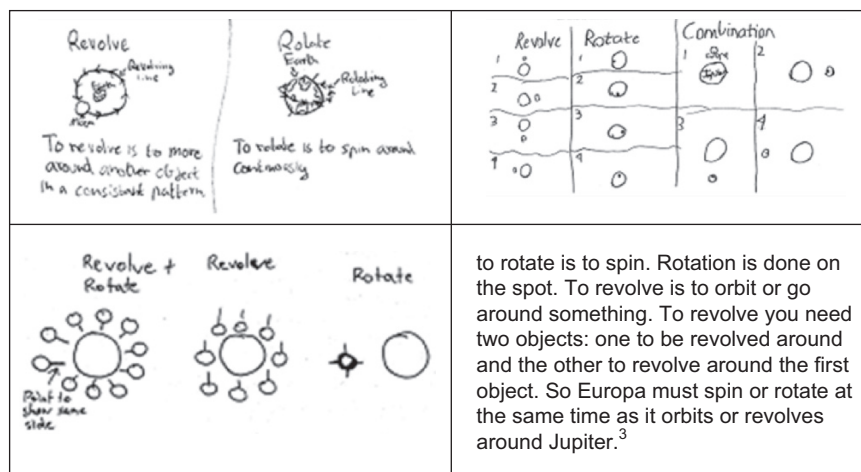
| Revolve<br>Revolving Line<br>Sun<br>Moon<br>To revolve is to more around another object in a consistant pattern | Rotate<br>Earth<br>Rotating Line<br>To rotate is to spin around continously |
|---|---|

| Revolve | Rotate | Combination | |
|---|---|---|---|
| 1 | 1 | 1 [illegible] | 2 |
| 2 | 2 | | |
| 3 | 3 | 3 | 4 |
| 4 | 4 | | |

| Revolve + Rotate<br>Point to show same side | Revolve | Rotate |
|---|---|---|

to rotate is to spin. Rotation is done on the spot. To revolve is to orbit or go around something. To revolve you need two objects: one to be revolved around and the other to revolve around the first object. So Europa must spin or rotate at the same time as it orbits or revolves around Jupiter.$^3$